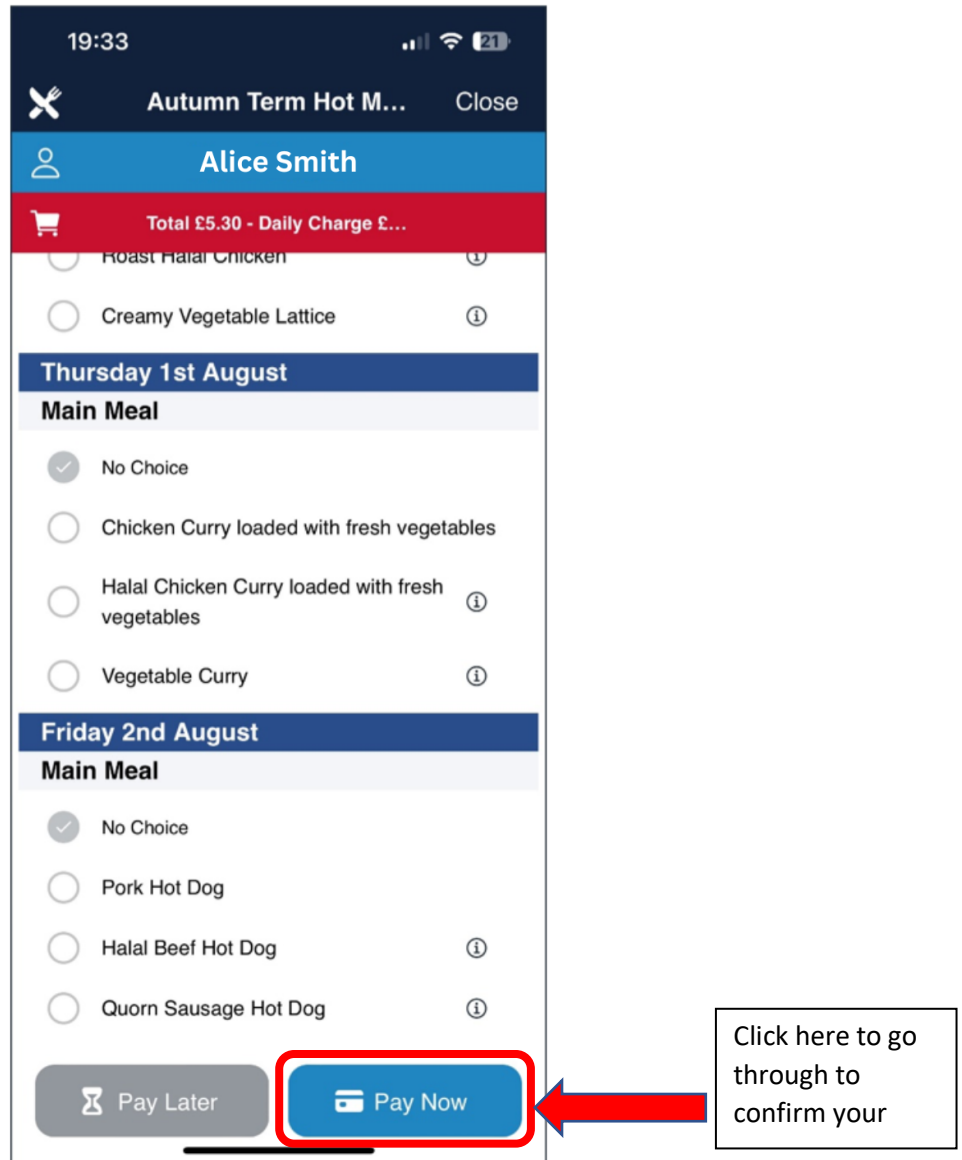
19:33

21

Autumn Term Hot M...

Close

Alice Smith

Total £5.30 - Daily Charge £...

Roast Halal Chicken

Creamy Vegetable Lattice

Thursday 1st August

Main Meal

No Choice

Chicken Curry loaded with fresh vegetables

Halal Chicken Curry loaded with fresh vegetables

Vegetable Curry

Friday 2nd August

Main Meal

No Choice

Pork Hot Dog

Halal Beef Hot Dog

Quorn Sausage Hot Dog

Pay Later

Pay Now

Click here to go through to confirm your